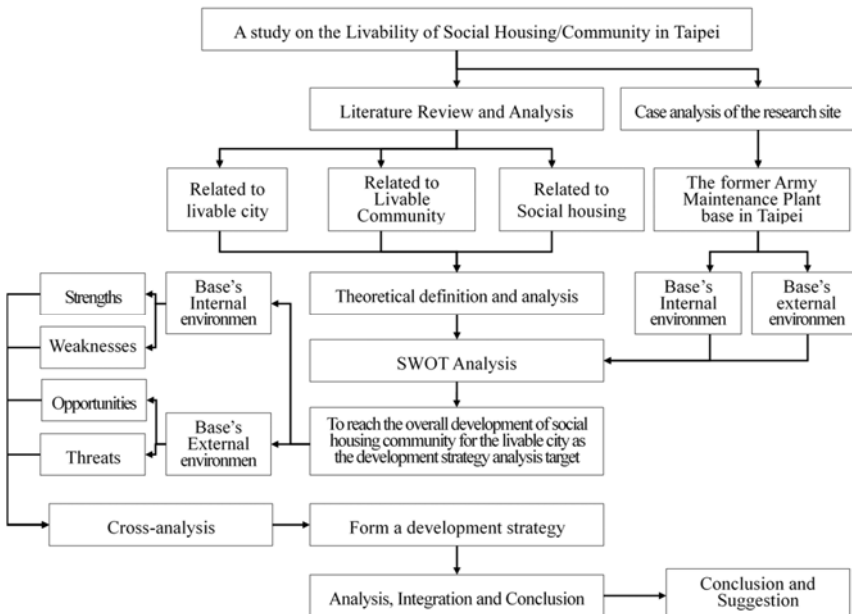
A study on the Livability of Social Housing/Community in Taipei

Literature Review and Analysis

Case analysis of the research site

Related to livable city

Related to Livable Community

Related to Social housing

The former Army Maintenance Plant base in Taipei

Strengths

Weaknesses

Base's Internal environmen

Theoretical definition and analysis

Base's Internal environmen

Base's external environmen

SWOT Analysis

Opportunities

Threats

Base's External environmen

To reach the overall development of social housing community for the livable city as the development strategy analysis target

Cross-analysis

Form a development strategy

Analysis, Integration and Conclusion

Conclusion and Suggestion